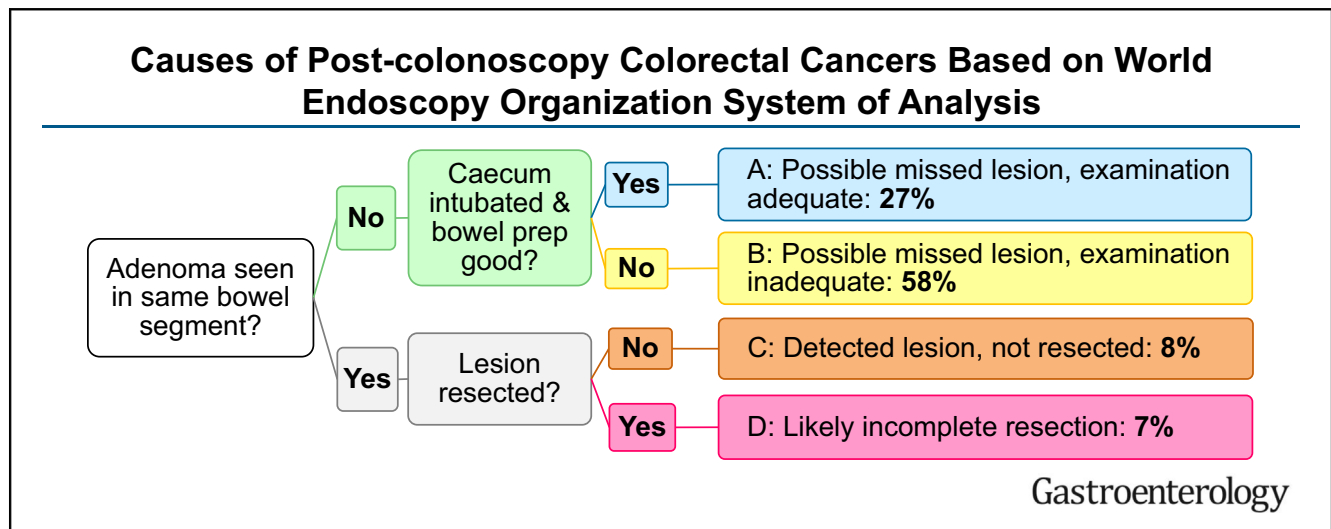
Causes of Post-colonoscopy Colorectal Cancers Based on World Endoscopy Organization System of Analysis

Adenoma seen in same bowel segment?

No

Caecum intubated & bowel prep good?

Yes

A: Possible missed lesion, examination adequate: **27%**

No

B: Possible missed lesion, examination inadequate: **58%**

Yes

Lesion resected?

No

C: Detected lesion, not resected: **8%**

Yes

D: Likely incomplete resection: **7%**

Gastroenterology